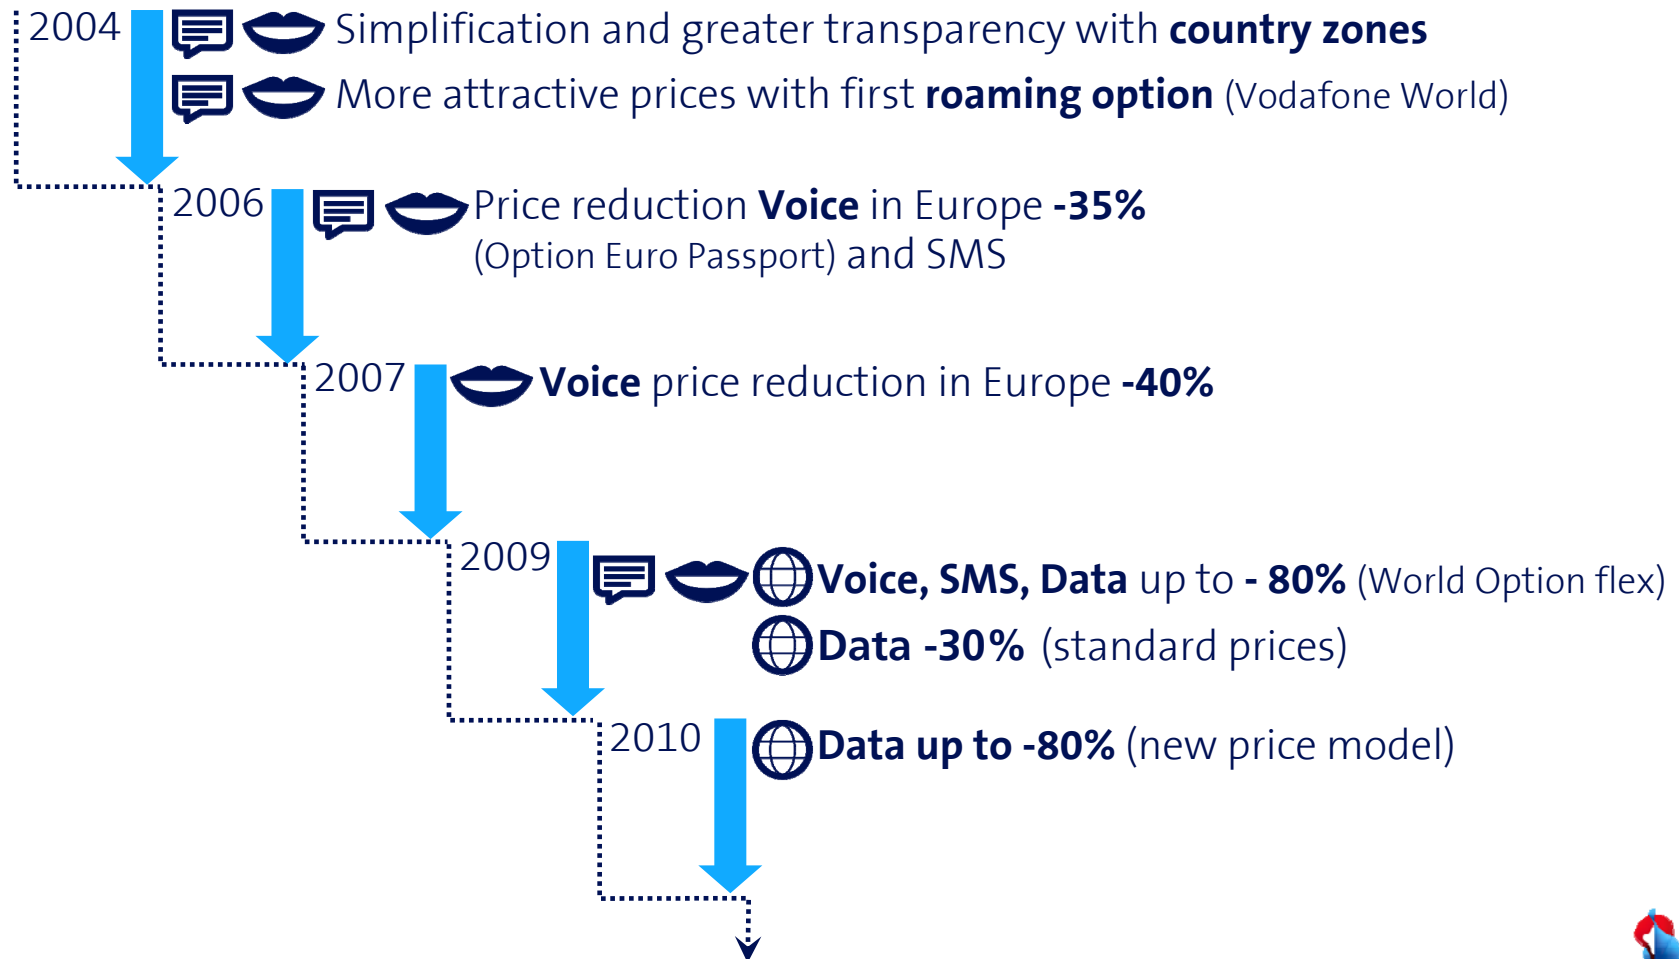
2004 Simplification and greater transparency with **country zones**

More attractive prices with first **roaming option** (Vodafone World)

2006 Price reduction **Voice** in Europe **-35%** (Option Euro Passport) and SMS

2007 **Voice** price reduction in Europe **-40%**

2009 **Voice, SMS, Data** up to **- 80%** (World Option flex)

**Data -30%** (standard prices)

2010 **Data up to -80%** (new price model)